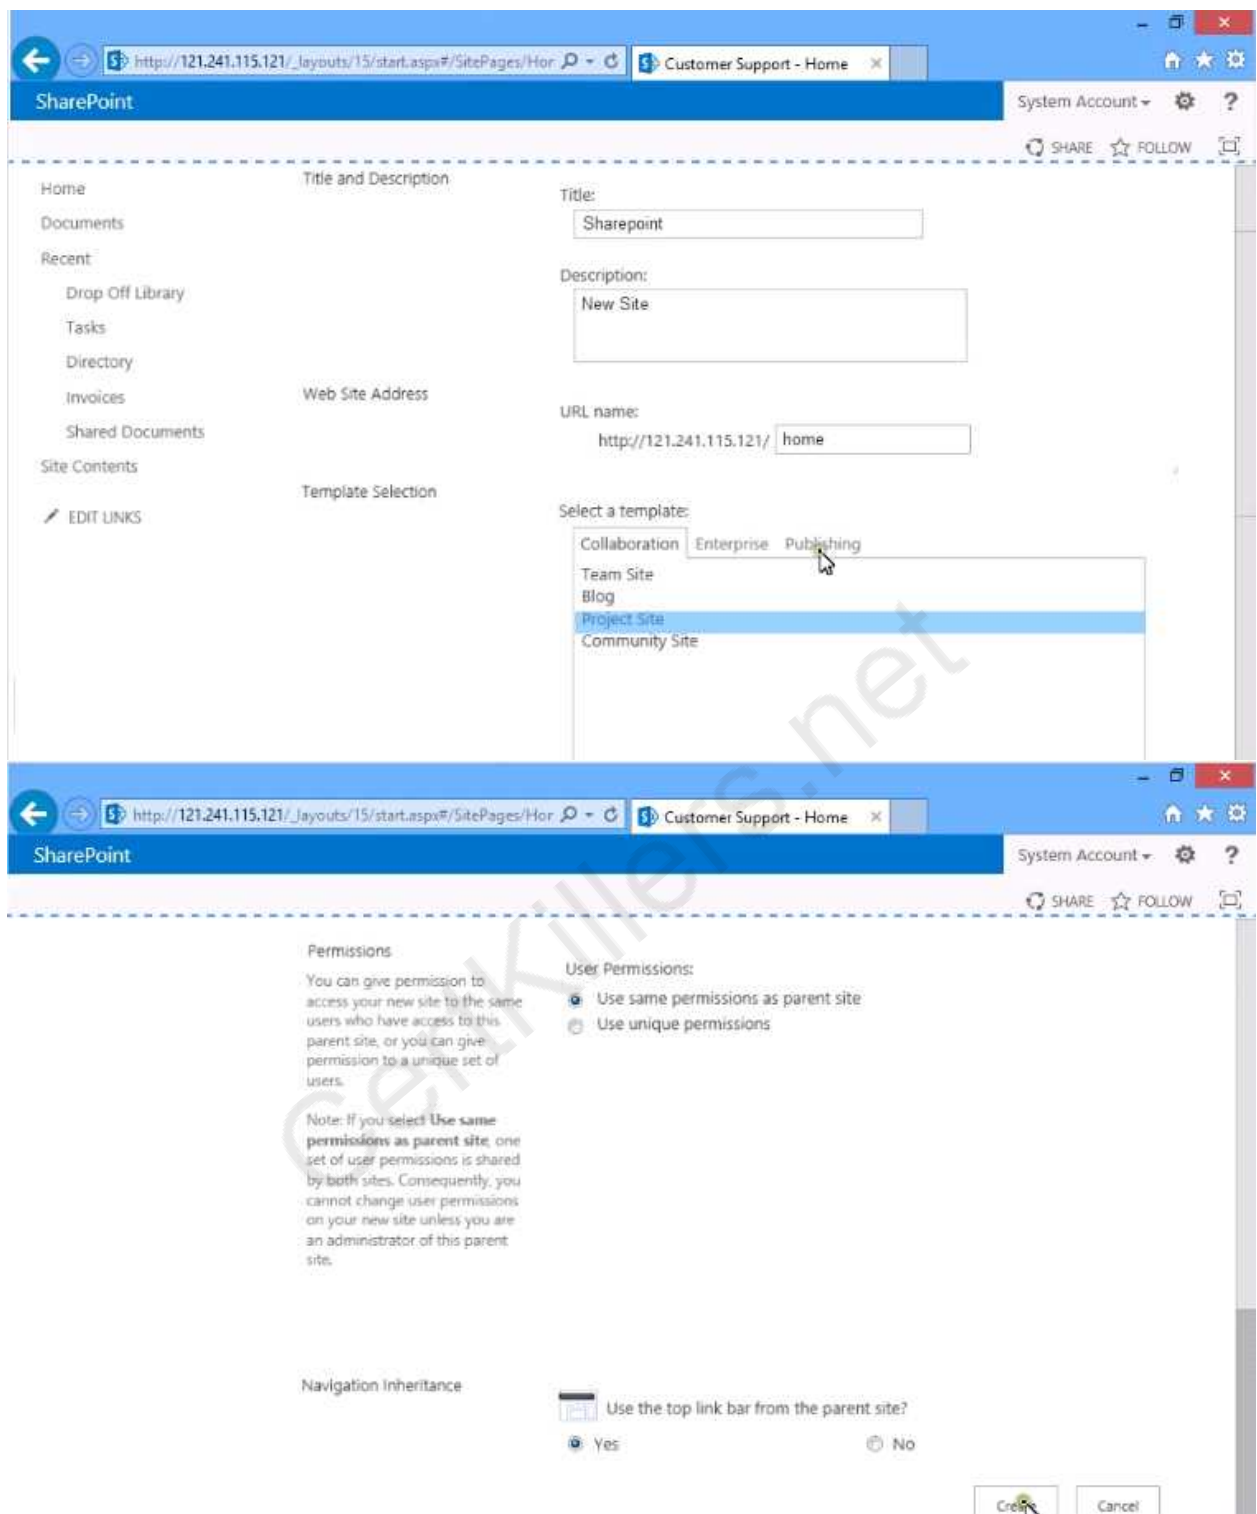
http://121.241.115.121/_layouts/15/start.aspx#/SitePages/Hor

Customer Support - Home

SharePoint

System Account

SHARE FOLLOW

Home

Documents

Recent

Drop Off Library

Tasks

Directory

Invoices

Shared Documents

Site Contents

EDIT LINKS

Title and Description

Title:

Sharepoint

Description:

New Site

Web Site Address

URL name:

http://121.241.115.121/ home

Template Selection

Select a template:

Collaboration Enterprise Publishing

Team Site
Blog
Project Site
Community Site

certkillers.net

http://121.241.115.121/_layouts/15/start.aspx#/SitePages/Hor

Customer Support - Home

SharePoint

System Account

SHARE FOLLOW

Permissions

You can give permission to access your new site to the same users who have access to this parent site, or you can give permission to a unique set of users.

Note: If you select **Use same permissions as parent site**, one set of user permissions is shared by both sites. Consequently, you cannot change user permissions on your new site unless you are an administrator of this parent site.

User Permissions:

Use same permissions as parent site

Use unique permissions

Navigation Inheritance

Use the top link bar from the parent site?

Yes

No

Cre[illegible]

Cancel